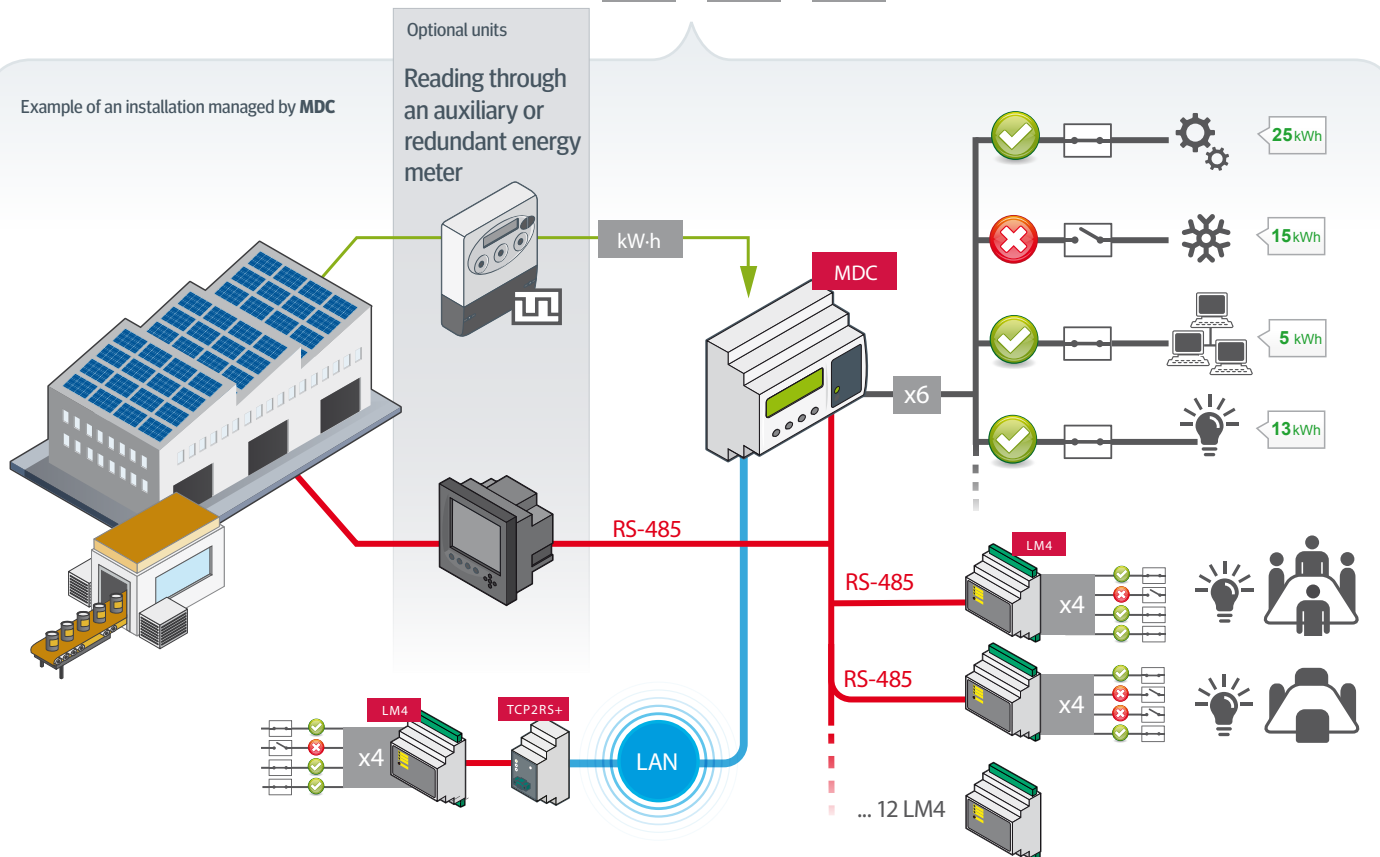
Optional units

Reading through an auxiliary or redundant energy meter

Example of an installation managed by **MDC**

kW·h

MDC

x6

25kWh

15kWh

5 kWh

13kWh

RS-485

RS-485

LM4

x4

RS-485

x4

LM4

TCP2RS+

x4

LAN

... 12 LM4